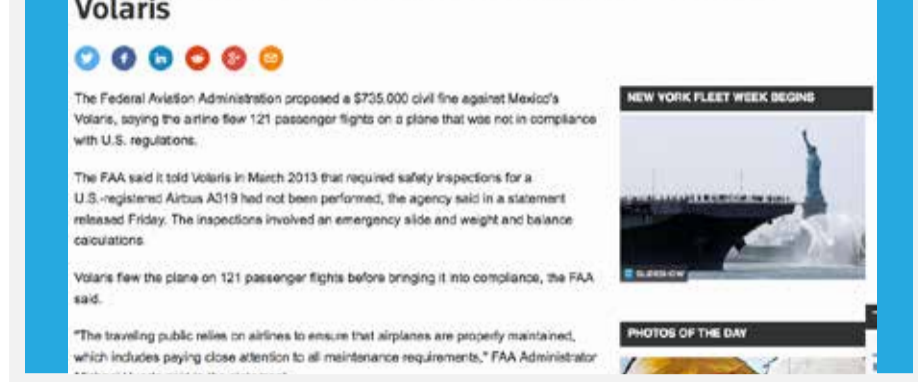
Volaris

The Federal Aviation Administration proposed a $735,000 civil fine against Mexico's Volaris, saying the airline flew 121 passenger flights on a plane that was not in compliance with U.S. regulations.

The FAA said it told Volaris in March 2013 that required safety inspections for a U.S.-registered Airbus A319 had not been performed, the agency said in a statement released Friday. The inspections involved an emergency slide and weight and balance calculations.

Volaris flew the plane on 121 passenger flights before bringing it into compliance, the FAA said.

"The traveling public relies on airlines to ensure that airplanes are properly maintained, which includes paying close attention to all maintenance requirements," FAA Administrator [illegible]

NEW YORK FLEET WEEK BEGINS

SLIDESHOW

PHOTOS OF THE DAY